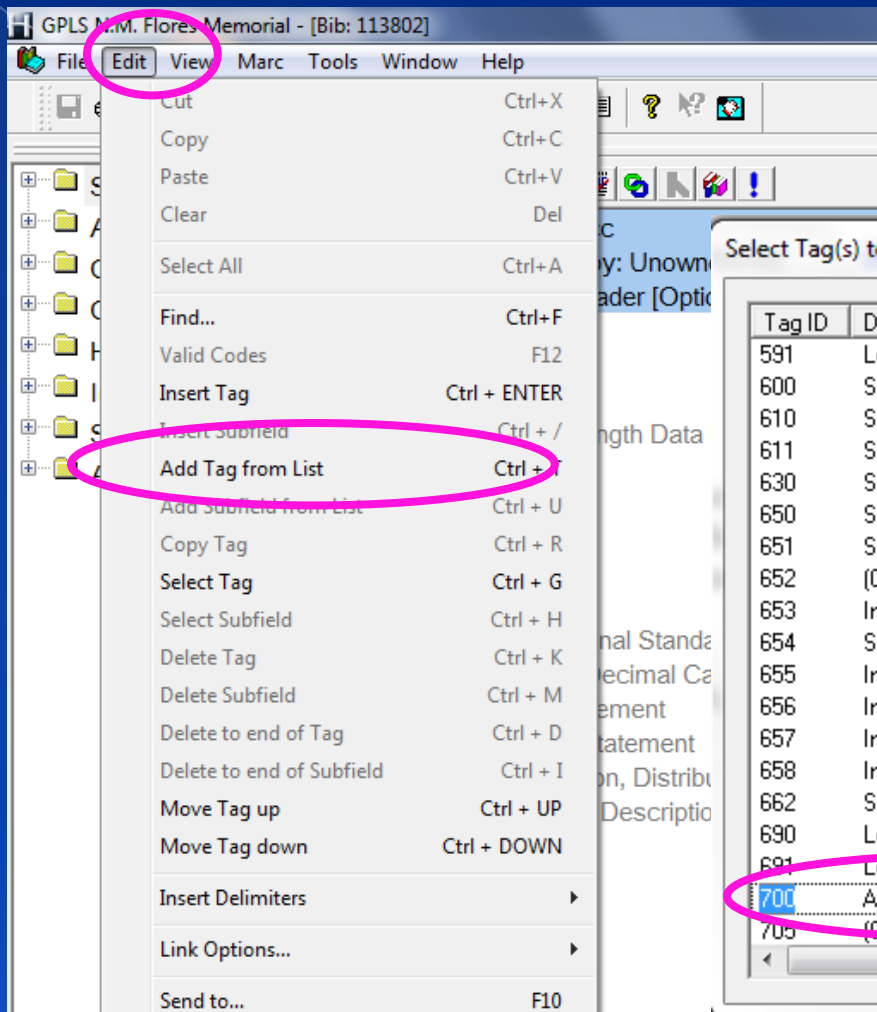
GPLS N.M. Flores Memorial - [Bib: 113802]

File Edit View Marc Tools Window Help

| | |
|---|---|
| Cut | Ctrl+X |
| Copy | Ctrl+C |
| Paste | Ctrl+V |
| Clear | Del |
| Select All | Ctrl+A |
| Find... | Ctrl+F |
| Valid Codes | F12 |
| Insert Tag | Ctrl + ENTER |
| Insert Subfield | Ctrl + / |
| Add Tag from List | Ctrl + T |
| Add Subfield from List | Ctrl + U |
| Copy Tag | Ctrl + R |
| Select Tag | Ctrl + G |
| Select Subfield | Ctrl + H |
| Delete Tag | Ctrl + K |
| Delete Subfield | Ctrl + M |
| Delete to end of Tag | Ctrl + D |
| Delete to end of Subfield | Ctrl + I |
| Move Tag up | Ctrl + UP |
| Move Tag down | Ctrl + DOWN |
| Insert Delimiters | |
| Link Options... | |
| Send to... | F10 |

c
py: Unowne
ader [Optic
ngth Data
nal Standa
ecimal Ca
ement
tatement
on, Distribu
Descriptio

Select Tag(s) t

| Tag ID | D |
|---|---|
| 591 | L |
| 600 | S |
| 610 | S |
| 611 | S |
| 630 | S |
| 650 | S |
| 651 | S |
| 652 | ( |
| 653 | Ir |
| 654 | S |
| 655 | Ir |
| 656 | Ir |
| 657 | Ir |
| 658 | Ir |
| 662 | S |
| 690 | L |
| 691 | L |
| 700 | A |
| 705 | ( |